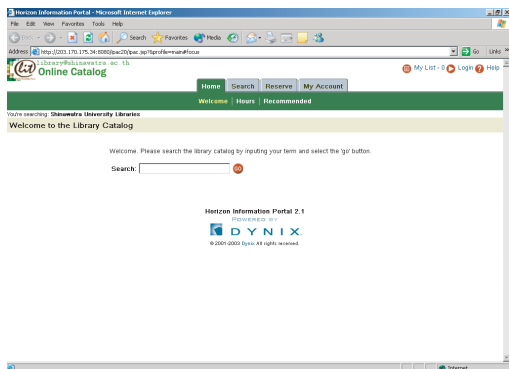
Horizon Information Portal - Microsoft Internet Explorer

File Edit View Favorites Tools Help

Back Search Favorites Media

Address http://203.170.175.34:8080/ipac20/ipac.jsp?&profile=main#focus

Go Links

library@shinawatra.ac.th
Online Catalog

My List - 0 Login Help

Home Search Reserve My Account

Welcome | Hours | Recommended

You're searching: Shinawatra University Libraries

Welcome to the Library Catalog

Welcome. Please search the library catalog by inputing your term and select the 'go' button.

Search: go

Horizon Information Portal 2.1
POWERED BY
DYNIX
© 2001-2003 Dynix All rights reserved.

Internet